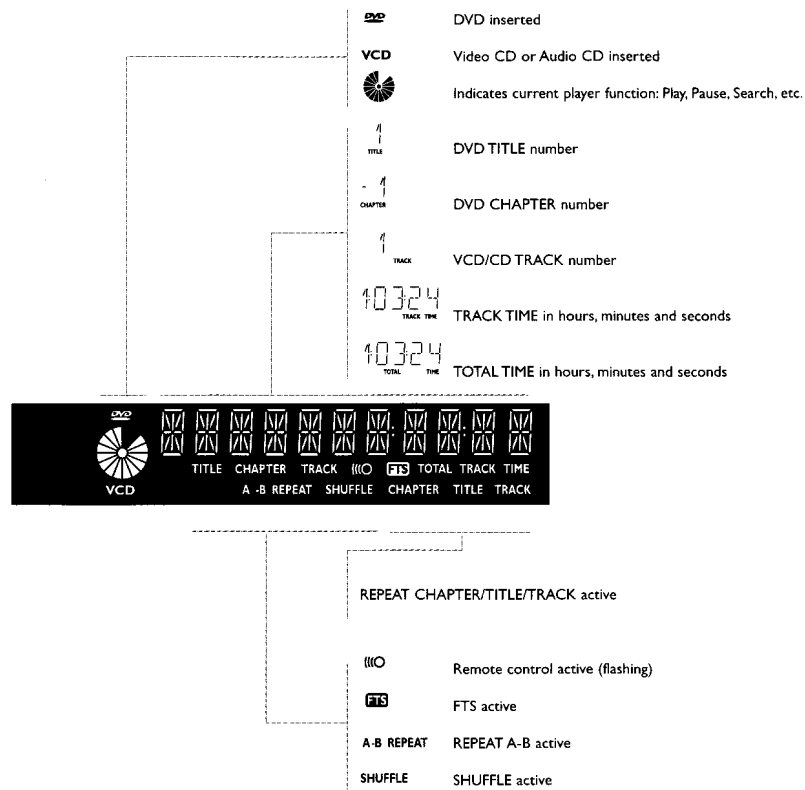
DVD DVD inserted

VCD Video CD or Audio CD inserted

Indicates current player function: Play, Pause, Search, etc.

1 TITLE DVD TITLE number

- 1 CHAPTER DVD CHAPTER number

1 TRACK VCD/CD TRACK number

1:03:24 TRACK TIME TRACK TIME in hours, minutes and seconds

1:03:24 TOTAL TIME TOTAL TIME in hours, minutes and seconds

DVD
VCD
TITLE CHAPTER TRACK ((O FTS TOTAL TRACK TIME
A -B REPEAT SHUFFLE CHAPTER TITLE TRACK

REPEAT CHAPTER/TITLE/TRACK active

((O Remote control active (flashing)

FTS FTS active

A-B REPEAT REPEAT A-B active

SHUFFLE SHUFFLE active